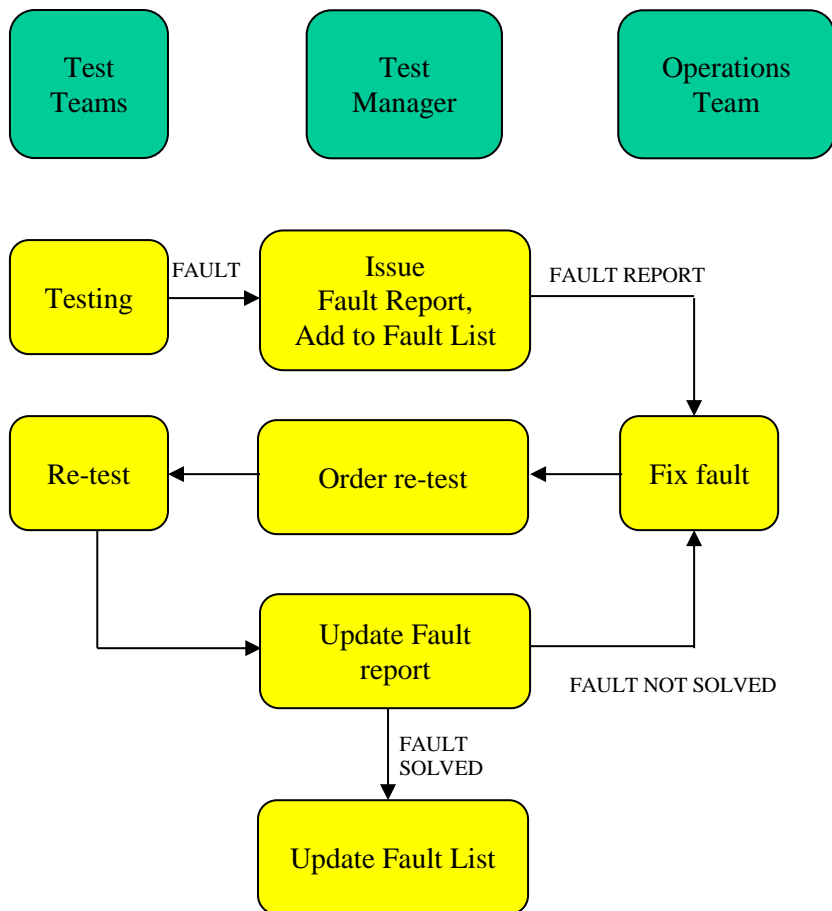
Test Teams

Test Manager

Operations Team

Testing

FAULT

Issue Fault Report, Add to Fault List

FAULT REPORT

Re-test

Order re-test

Fix fault

Update Fault report

FAULT NOT SOLVED

FAULT SOLVED

Update Fault List